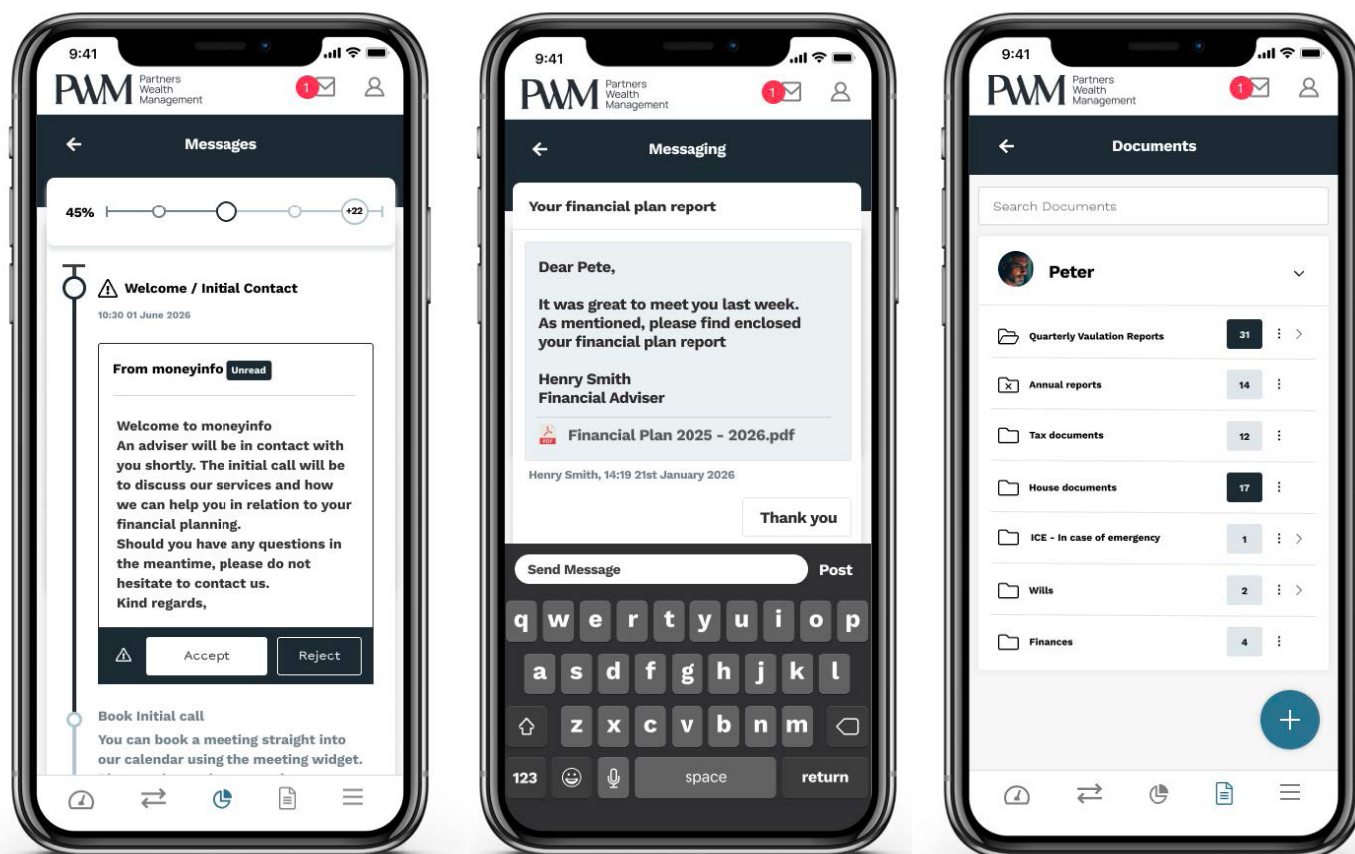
9:41

PWM Partners Wealth Management

1

Messages

45%

+22

Welcome / Initial Contact

10:30 01 June 2026

From moneyinfo Unread

Welcome to moneyinfo
An adviser will be in contact with you shortly. The initial call will be to discuss our services and how we can help you in relation to your financial planning.
Should you have any questions in the meantime, please do not hesitate to contact us.
Kind regards,

Accept

Reject

Book Initial call

You can book a meeting straight into our calendar using the meeting widget.

9:41

PWM Partners Wealth Management

1

Messaging

Your financial plan report

Dear Pete,

It was great to meet you last week. As mentioned, please find enclosed your financial plan report

Henry Smith
Financial Adviser

Financial Plan 2025 - 2026.pdf

Henry Smith, 14:19 21st January 2026

Thank you

Send Message

Post

q w e r t y u i o p
a s d f g h j k l
z x c v b n m
123 space return

9:41

PWM Partners Wealth Management

1

Documents

Search Documents

Peter

| Quarterly Vaulation Reports | 31 |
|---|---|
| Annual reports | 14 |
| Tax documents | 12 |
| House documents | 17 |
| ICE - In case of emergency | 1 |
| Wills | 2 |
| Finances | 4 |